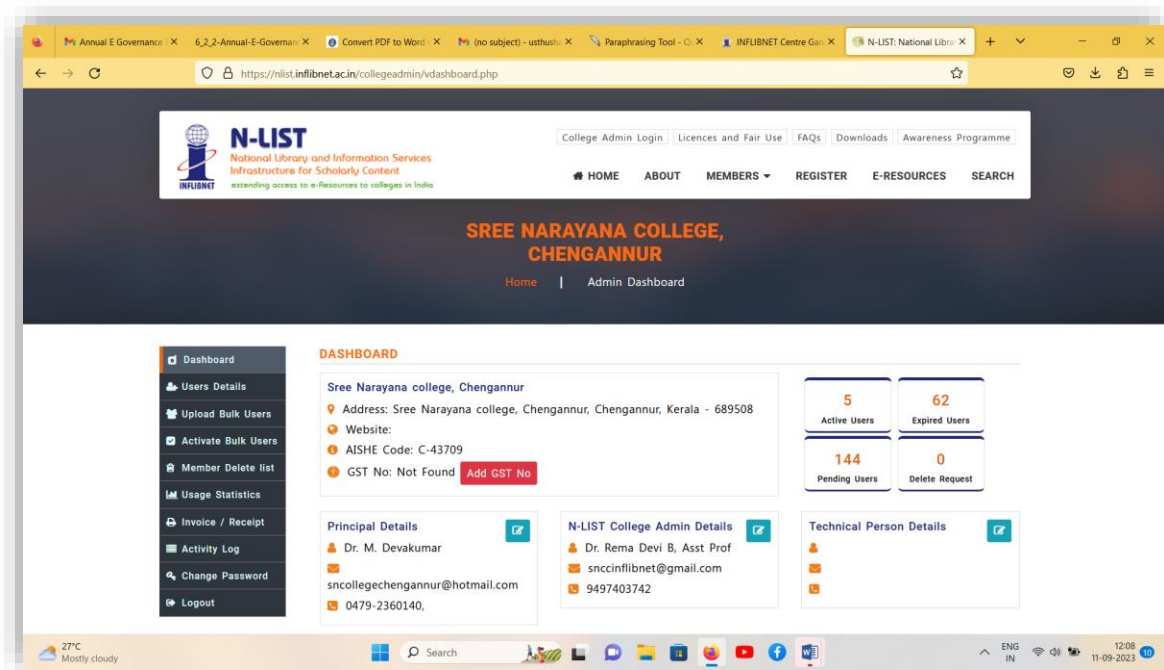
Annual E Governance | × 6_2_2-Annual-E-Governan × Convert PDF to Word × (no subject) - usthush × Paraphrasing Tool - × INFLIBNET Centre Gan × N-LIST: National Libr ×

https://nlist.inflibnet.ac.in/collegeadmin/vdashboard.php

N-LIST
National Library and Information Services Infrastructure for Scholarly Content
extending access to e-Resources to colleges in India
INFLIBNET

College Admin Login | Licences and Fair Use | FAQs | Downloads | Awareness Programme

HOME ABOUT MEMBERS REGISTER E-RESOURCES SEARCH

SREE NARAYANA COLLEGE, CHENGANNUR

Home | Admin Dashboard

Dashboard
Users Details
Upload Bulk Users
Activate Bulk Users
Member Delete list
Usage Statistics
Invoice / Receipt
Activity Log
Change Password
Logout

DASHBOARD

Sree Narayana college, Chengannur
Address: Sree Narayana college, Chengannur, Chengannur, Kerala - 689508
Website:
AISHE Code: C-43709
GST No: Not Found Add GST No

5 Active Users
62 Expired Users
144 Pending Users
0 Delete Request

Principal Details
Dr. M. Devakumar
sncollegechengannur@hotmail.com
0479-2360140,

N-LIST College Admin Details
Dr. Rema Devi B, Asst Prof
snccinflibnet@gmail.com
9497403742

Technical Person Details

27°C
Mostly cloudy

Search

ENG IN
12:08
11-09-2023
10